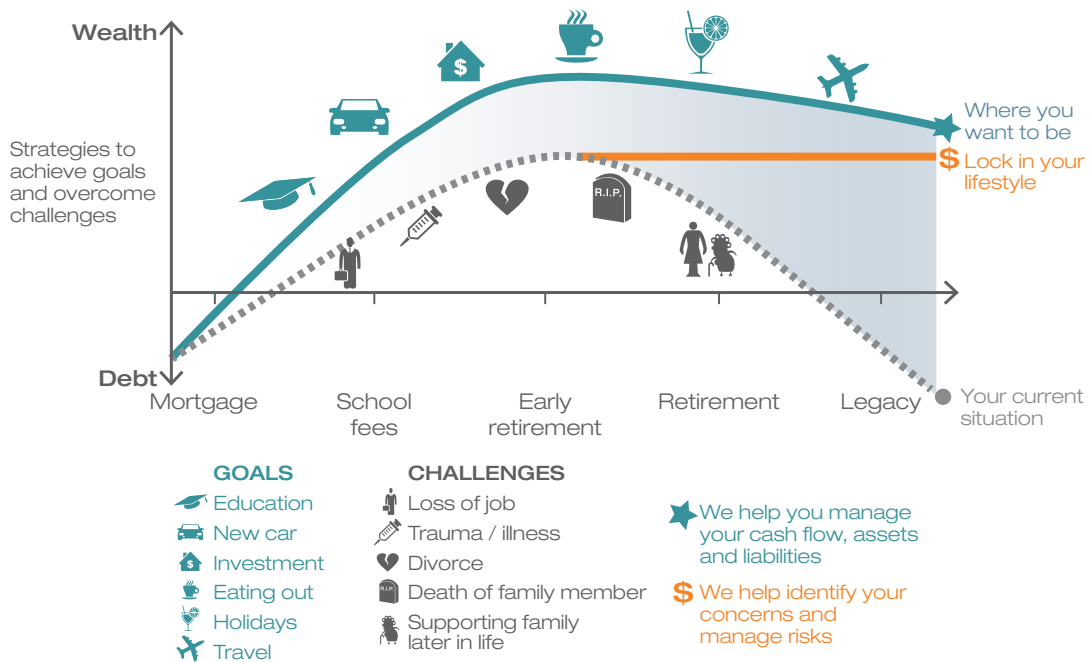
Wealth

Strategies to achieve goals and overcome challenges

Debt

$

R.I.P.

Where you want to be

$ Lock in your lifestyle

Mortgage

School fees

Early retirement

Retirement

Legacy

Your current situation

GOALS
Education
New car
Investment
Eating out
Holidays
Travel

CHALLENGES
Loss of job
Trauma / illness
Divorce
Death of family member
Supporting family later in life

We help you manage your cash flow, assets and liabilities

$ We help identify your concerns and manage risks